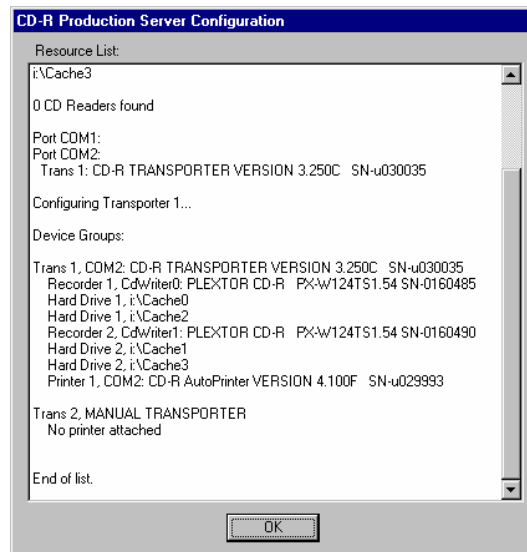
CD-R Production Server Configuration

Resource List:

i:\Cache3

0 CD Readers found

Port COM1:
Port COM2:
Trans 1: CD-R TRANSPORTER VERSION 3.250C SN-u030035

Configuring Transporter 1...

Device Groups:

Trans 1, COM2: CD-R TRANSPORTER VERSION 3.250C SN-u030035
Recorder 1, CdWriter0: PLEXTOR CD-R PX-W124TS1.54 SN-0160485
Hard Drive 1, i:\Cache0
Hard Drive 1, i:\Cache2
Recorder 2, CdWriter1: PLEXTOR CD-R PX-W124TS1.54 SN-0160490
Hard Drive 2, i:\Cache1
Hard Drive 2, i:\Cache3
Printer 1, COM2: CD-R AutoPrinter VERSION 4.100F SN-u029993

Trans 2, MANUAL TRANSPORTER
No printer attached

End of list.

OK